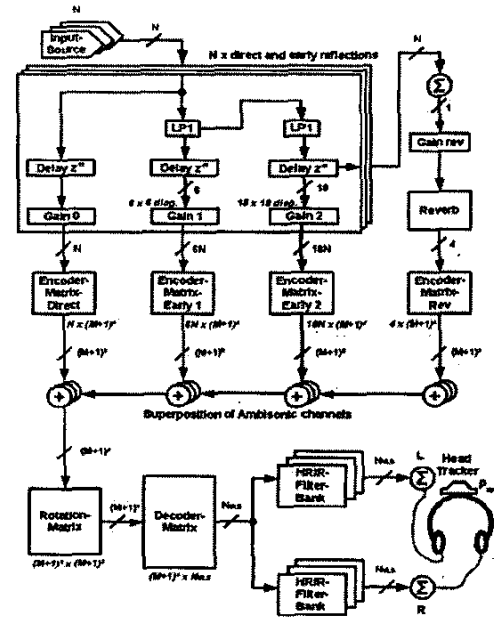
N

Input-Source

N

N x direct and early reflections

N

$\Sigma$

1

LP1

LP1

Delay $z^{-n}$

Delay $z^{-n}$

Delay $z^{-n}$

Gain rev

6

18

6 x 6 diag.

18 x 18 diag.

Gain 0

Gain 1

Gain 2

Reverb

N

6N

18N

4

Encoder-Matrix-Direct

Encoder-Matrix-Early 1

Encoder-Matrix-Early 2

Encoder-Matrix-Rev

$N \times (M+1)^2$

$6N \times (M+1)^2$

$18N \times (M+1)^2$

$4 \times (M+1)^2$

$(M+1)^2$

$(M+1)^2$

$(M+1)^2$

$(M+1)^2$

Superposition of Ambisonic channels

$(M+1)^2$

Rotation-Matrix

$(M+1)^2$

Decoder-Matrix

$N_{LS}$

HRIR-Filter-Bank

$N_{LS}$

$\Sigma$

L

Head Tracker

$\varphi_{H}$

$(M+1)^2 \times (M+1)^2$

$(M+1)^2 \times N_{LS}$

HRIR-Filter-Bank

$N_{LS}$

$\Sigma$

R